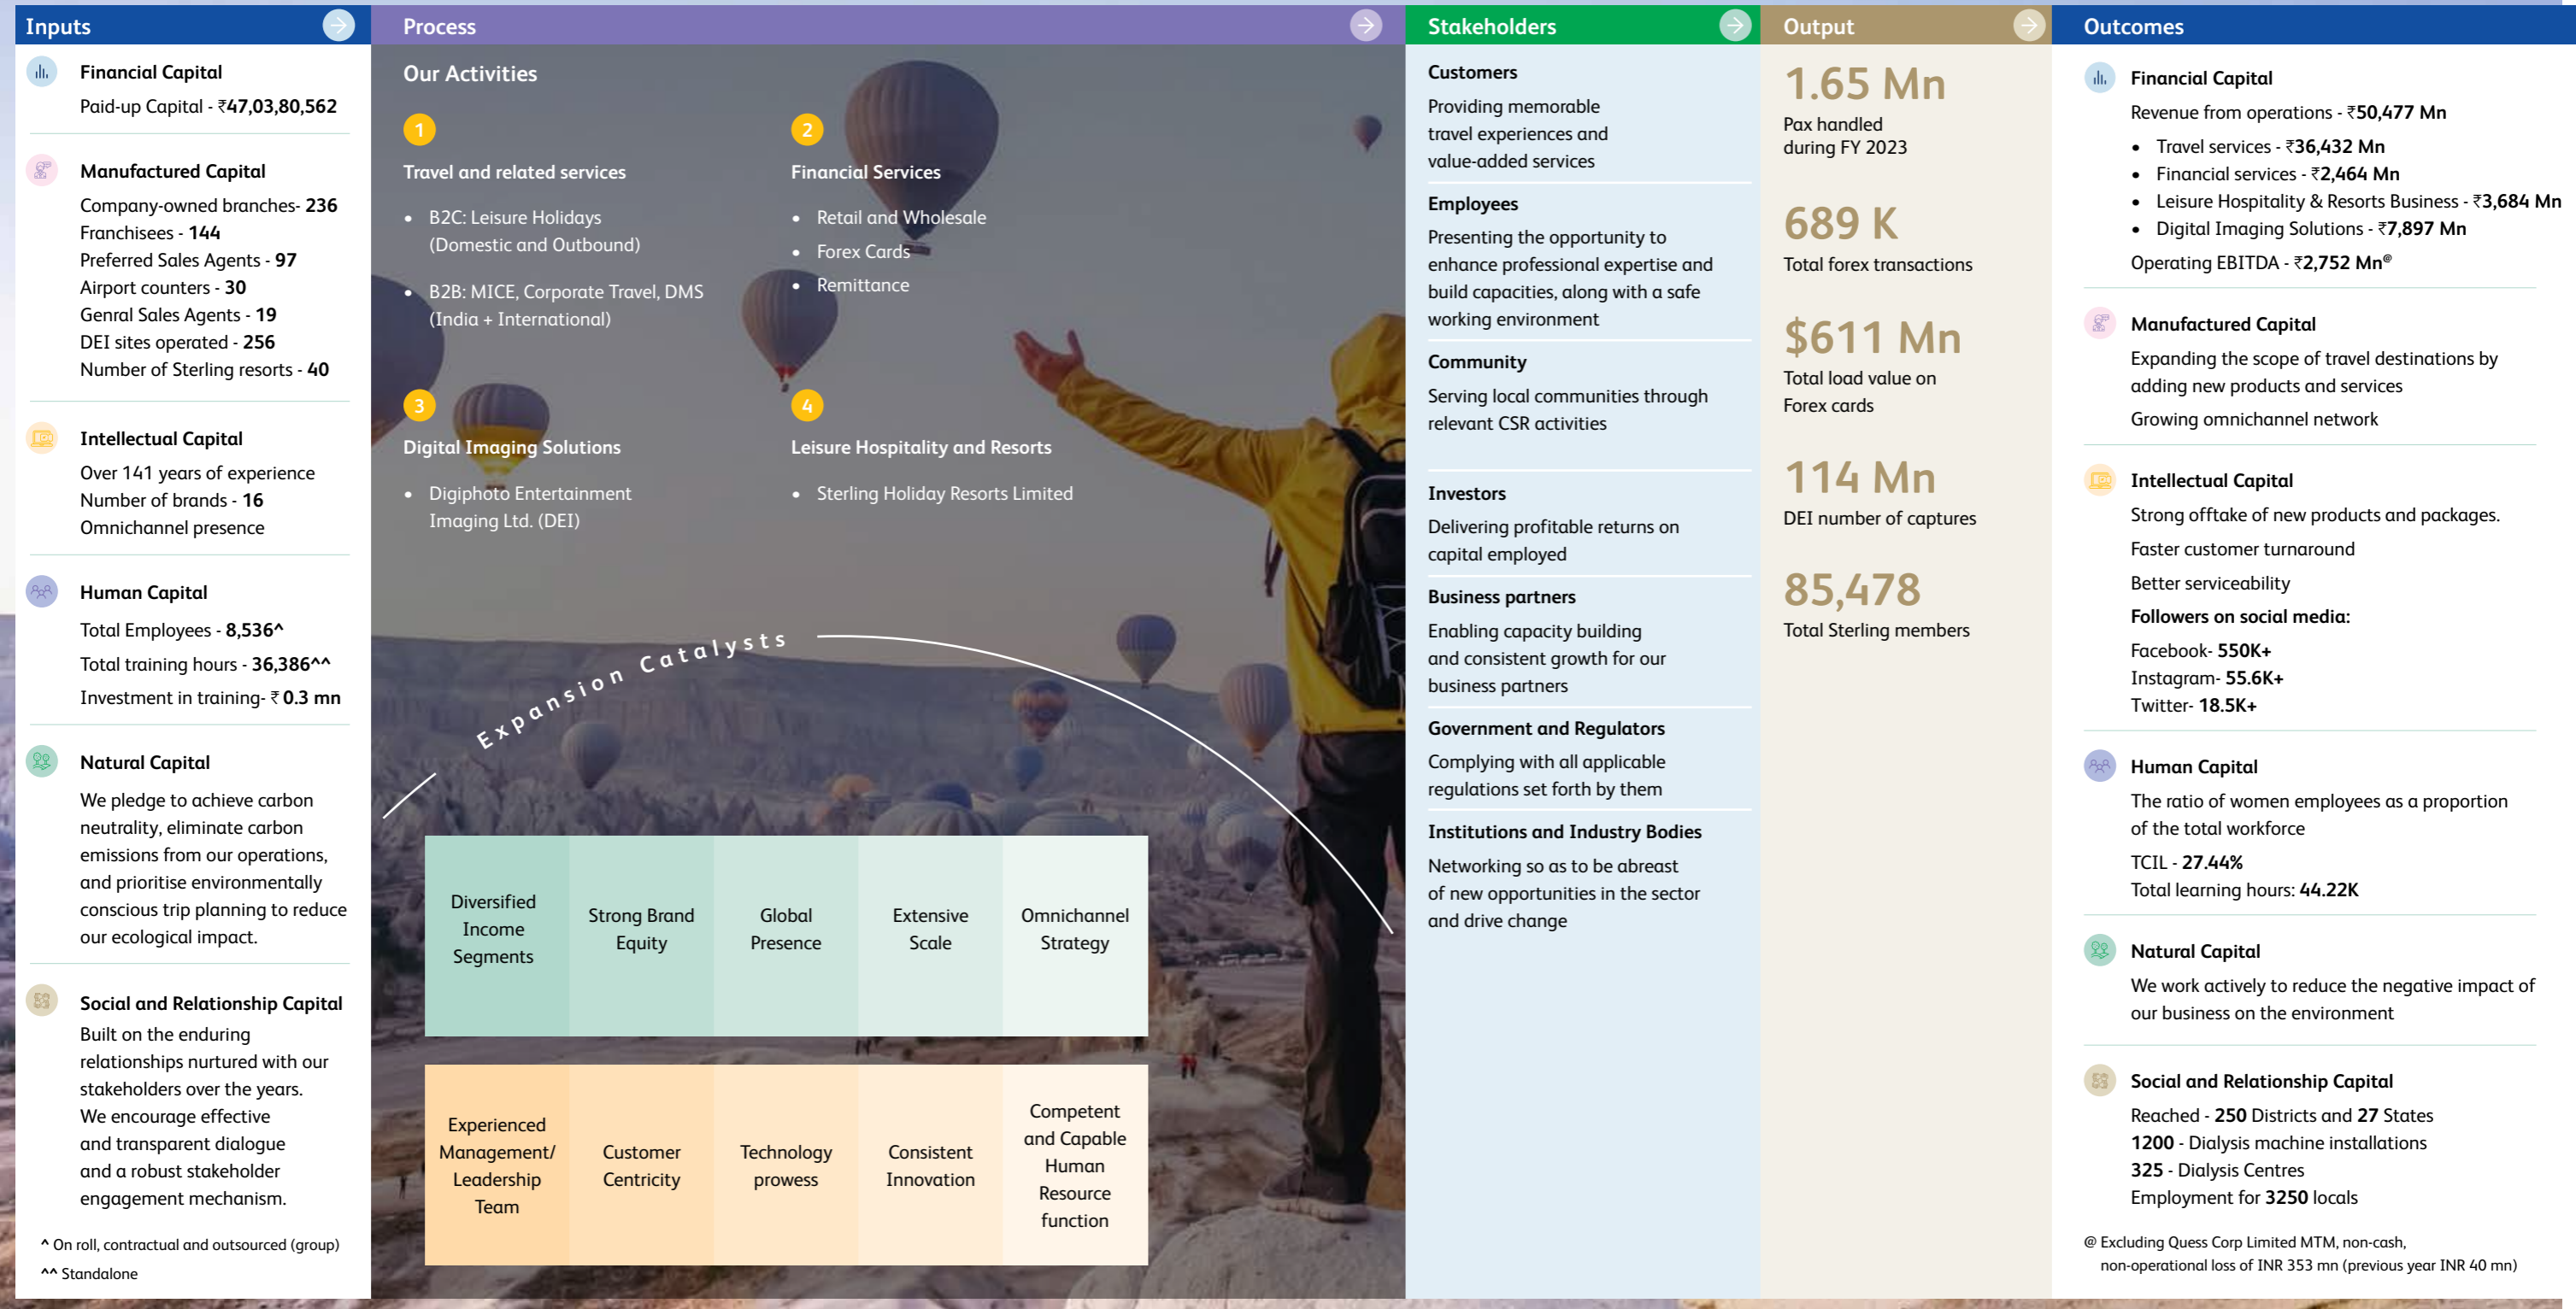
Inputs

Financial Capital
Paid-up Capital - ₹47,03,80,562

Manufactured Capital
Company-owned branches- 236
Franchisees - 144
Preferred Sales Agents - 97
Airport counters - 30
Genral Sales Agents - 19
DEI sites operated - 256
Number of Sterling resorts - 40

Intellectual Capital
Over 141 years of experience
Number of brands - 16
Omnichannel presence

Human Capital
Total Employees - 8,536^
Total training hours - 36,386^^
Investment in training- ₹ 0.3 mn

Natural Capital
We pledge to achieve carbon neutrality, eliminate carbon emissions from our operations, and prioritise environmentally conscious trip planning to reduce our ecological impact.

Social and Relationship Capital
Built on the enduring relationships nurtured with our stakeholders over the years. We encourage effective and transparent dialogue and a robust stakeholder engagement mechanism.

^ On roll, contractual and outsourced (group)
^^ Standalone

Process

Our Activities

1
Travel and related services
• B2C: Leisure Holidays (Domestic and Outbound)
• B2B: MICE, Corporate Travel, DMS (India + International)

2
Financial Services
• Retail and Wholesale
• Forex Cards
• Remittance

3
Digital Imaging Solutions
• Digiphoto Entertainment Imaging Ltd. (DEI)

4
Leisure Hospitality and Resorts
• Sterling Holiday Resorts Limited

Expansion Catalysts

| Diversified Income Segments | Strong Brand Equity | Global Presence | Extensive Scale | Omnichannel Strategy |
|---|---|---|---|---|

| Experienced Management/ Leadership Team | Customer Centricity | Technology prowess | Consistent Innovation | Competent and Capable Human Resource function |
|---|---|---|---|---|

Stakeholders

Customers
Providing memorable travel experiences and value-added services

Employees
Presenting the opportunity to enhance professional expertise and build capacities, along with a safe working environment

Community
Serving local communities through relevant CSR activities

Investors
Delivering profitable returns on capital employed

Business partners
Enabling capacity building and consistent growth for our business partners

Government and Regulators
Complying with all applicable regulations set forth by them

Institutions and Industry Bodies
Networking so as to be abreast of new opportunities in the sector and drive change

Output

1.65 Mn
Pax handled during FY 2023

689 K
Total forex transactions

$611 Mn
Total load value on Forex cards

114 Mn
DEI number of captures

85,478
Total Sterling members

Outcomes

Financial Capital
Revenue from operations - ₹50,477 Mn
• Travel services - ₹36,432 Mn
• Financial services - ₹2,464 Mn
• Leisure Hospitality & Resorts Business - ₹3,684 Mn
• Digital Imaging Solutions - ₹7,897 Mn
Operating EBITDA - ₹2,752 Mn@

Manufactured Capital
Expanding the scope of travel destinations by adding new products and services
Growing omnichannel network

Intellectual Capital
Strong offtake of new products and packages.
Faster customer turnaround
Better serviceability
Followers on social media:
Facebook- 550K+
Instagram- 55.6K+
Twitter- 18.5K+

Human Capital
The ratio of women employees as a proportion of the total workforce
TCIL - 27.44%
Total learning hours: 44.22K

Natural Capital
We work actively to reduce the negative impact of our business on the environment

Social and Relationship Capital
Reached - 250 Districts and 27 States
1200 - Dialysis machine installations
325 - Dialysis Centres
Employment for 3250 locals

@ Excluding Quess Corp Limited MTM, non-cash, non-operational loss of INR 353 mn (previous year INR 40 mn)